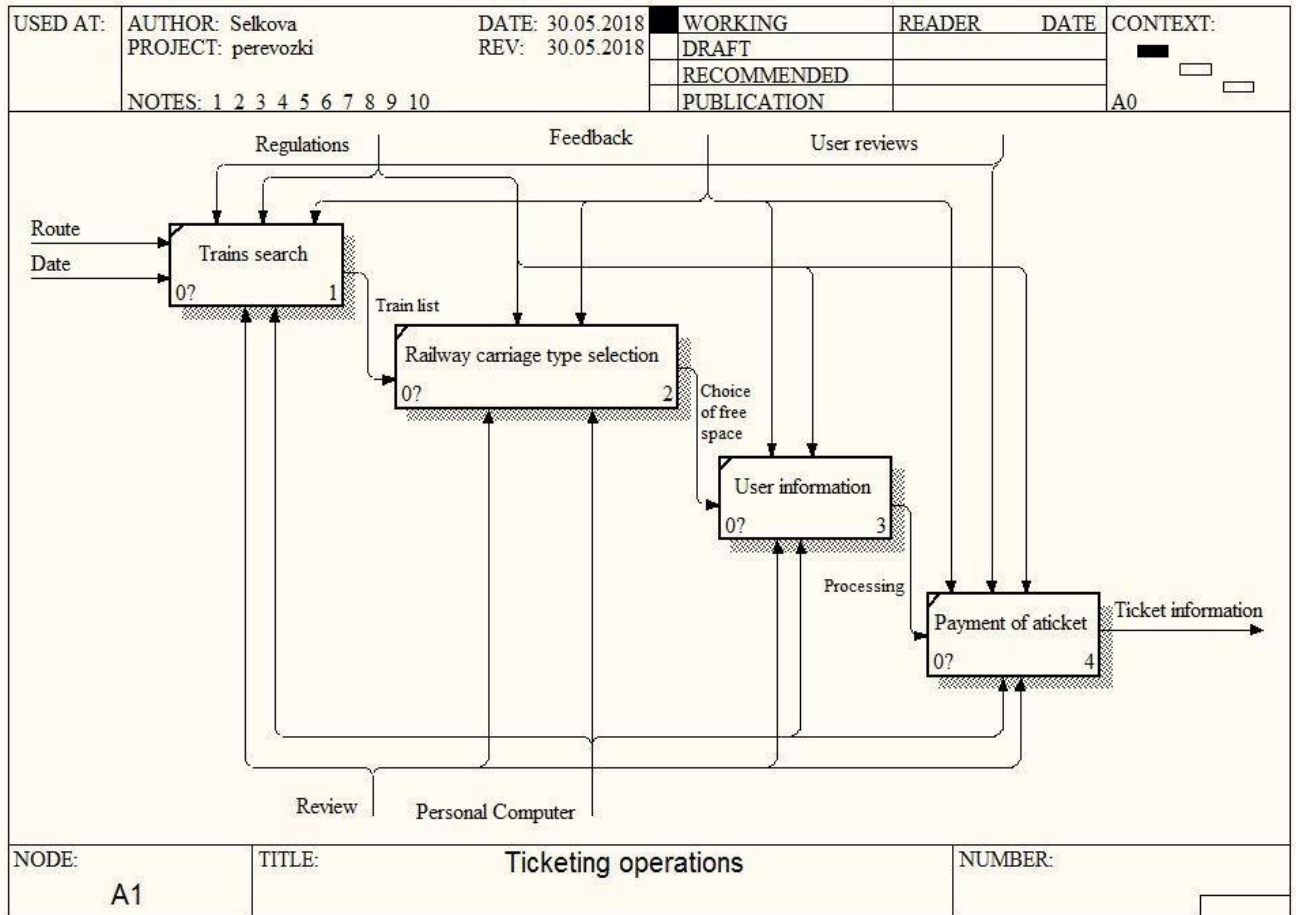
| USED AT: | AUTHOR: Selkova<br>PROJECT: perevozki<br>NOTES: 1 2 3 4 5 6 7 8 9 10 | DATE: 30.05.2018<br>REV: 30.05.2018 | WORKING<br>DRAFT<br>RECOMMENDED<br>PUBLICATION | READER DATE | CONTEXT:<br>A0 |
|---|---|---|---|---|---|

Regulations

Feedback

User reviews

Route

Date

Trains search
0?
1

Train list

Railway carriage type selection
0?
2

Choice of free space

User information
0?
3

Processing

Payment of aticket
0?
4

Ticket information

Review

Personal Computer

| NODE: A1 | TITLE: Ticketing operations | NUMBER: |
|---|---|---|